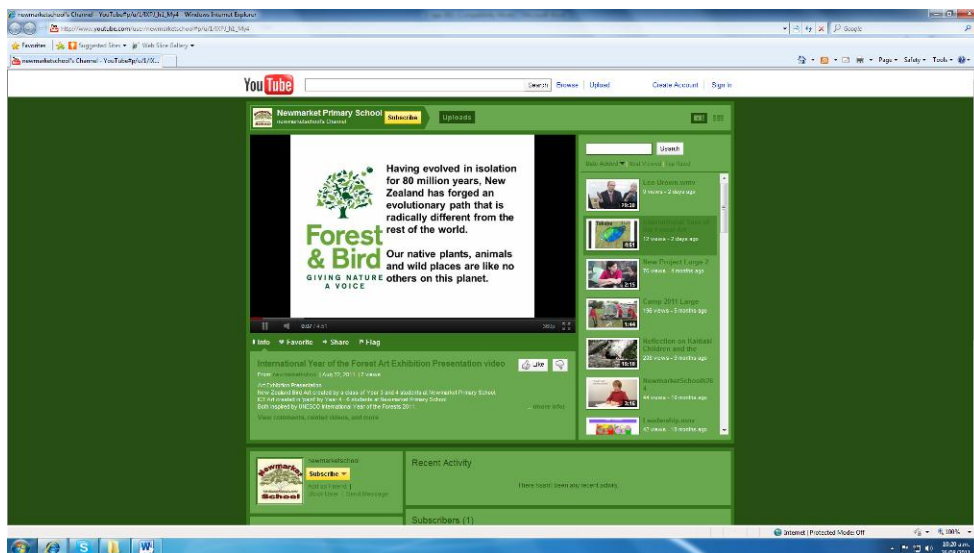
newmarketschool's Channel - YouTube - Windows Internet Explorer

http://www.youtube.com/user/newmarketschool

Google

Favorites | Suggested Sites ▾ | Web Slice Gallery ▾

newmarketschool's Channel - YouTube

Page ▾ Safety ▾ Tools ▾

YouTube | Search | Browse | Upload | Create Account | Sign in

Newmarket Primary School
newmarketschool's Channel
Subscribe
Uploads

Forest & Bird
GIVING NATURE A VOICE

Having evolved in isolation for 80 million years, New Zealand has forged an evolutionary path that is radically different from the rest of the world.

Our native plants, animals and wild places are like no others on this planet.

0:07 / 4:51

Info | Favorite | Share | Flag

International Year of the Forest Art Exhibition Presentation video
From: newmarketschool | Aug 22, 2011 | 17 views

Like

An Exhibition Presentation
New Zealand Bird Art created by a class of Year 3 and 4 students at Newmarket Primary School
ICT Art created in 'paint' by Year 4 - 6 students at Newmarket Primary School
Both inspired by UNESCO International Year of the Forests 2011.

... (more info)

View comments, related videos, and more

Search

Date Added ▾ | Most Viewed | Top Rated

Len Brown intro
9 views - 2 days ago
70:28

International Year of the Forest Art
12 views - 3 days ago
4:51

New Project Large 2
76 views - 4 months ago
2:15

Camp 2011 Large
156 views - 5 months ago
1:44

Reflection on Kaitiaki Children and the
208 views - 9 months ago
10:18

NewmarketSchoolICT 4
44 views - 10 months ago
3:16

Leadership.wmv
47 views - 10 months ago

newmarketschoo
Newmarket School
Subscribe
Add as Friend
Block User | Send Message

Recent Activity

There hasn't been any recent activity.

Subscribers (1)

Internet | Protected Mode: Off | 100%

10:20 a.m.